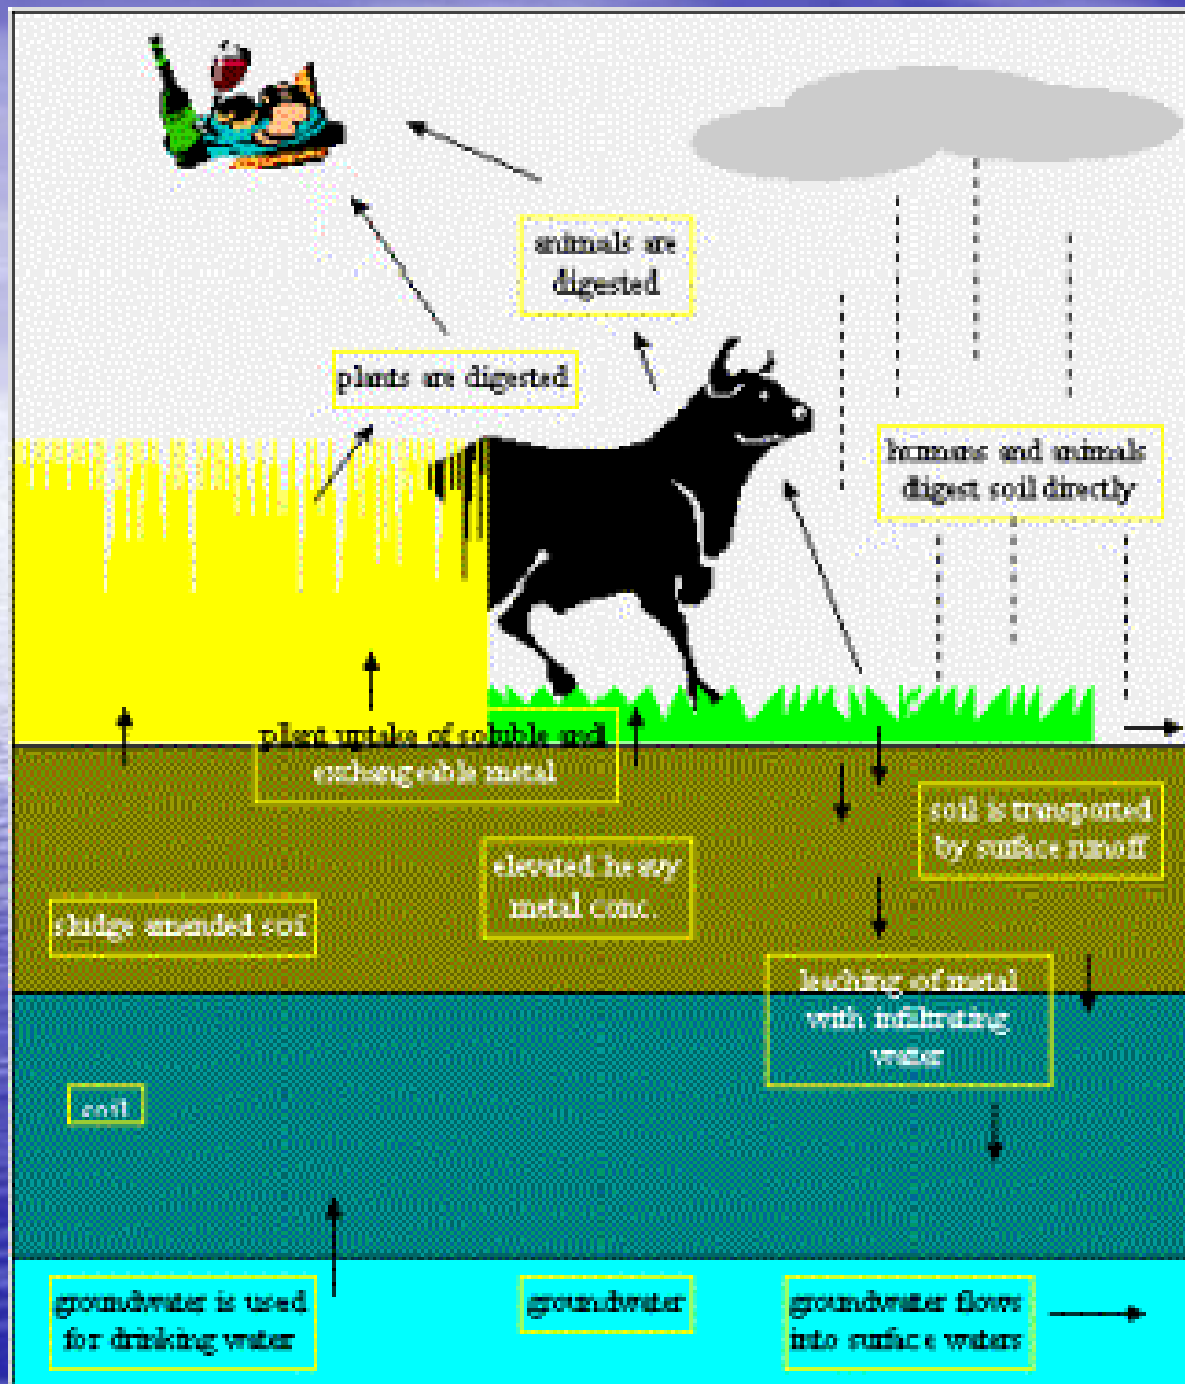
animals are digested

plants are digested

humans and animals digest soil directly

plant uptake of soluble and exchangeable metal

soil is transported by surface runoff

elevated heavy metal conc.

sludge amended soil

leaching of metal with infiltrating water

soil

groundwater is used for drinking water

groundwater

groundwater flows into surface waters